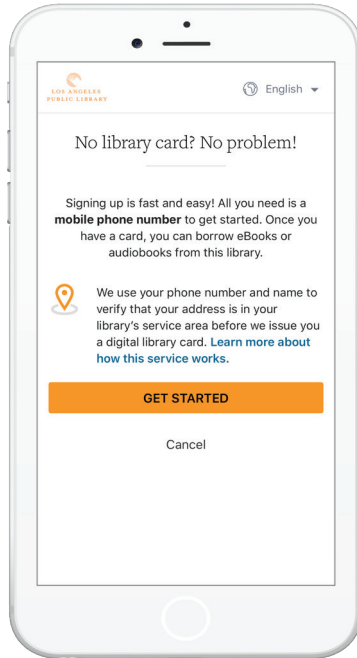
LOS ANGELES PUBLIC LIBRARY

English

No library card? No problem!

Signing up is fast and easy! All you need is a mobile phone number to get started. Once you have a card, you can borrow eBooks or audiobooks from this library.

We use your phone number and name to verify that your address is in your library's service area before we issue you a digital library card. Learn more about how this service works.

GET STARTED

Cancel